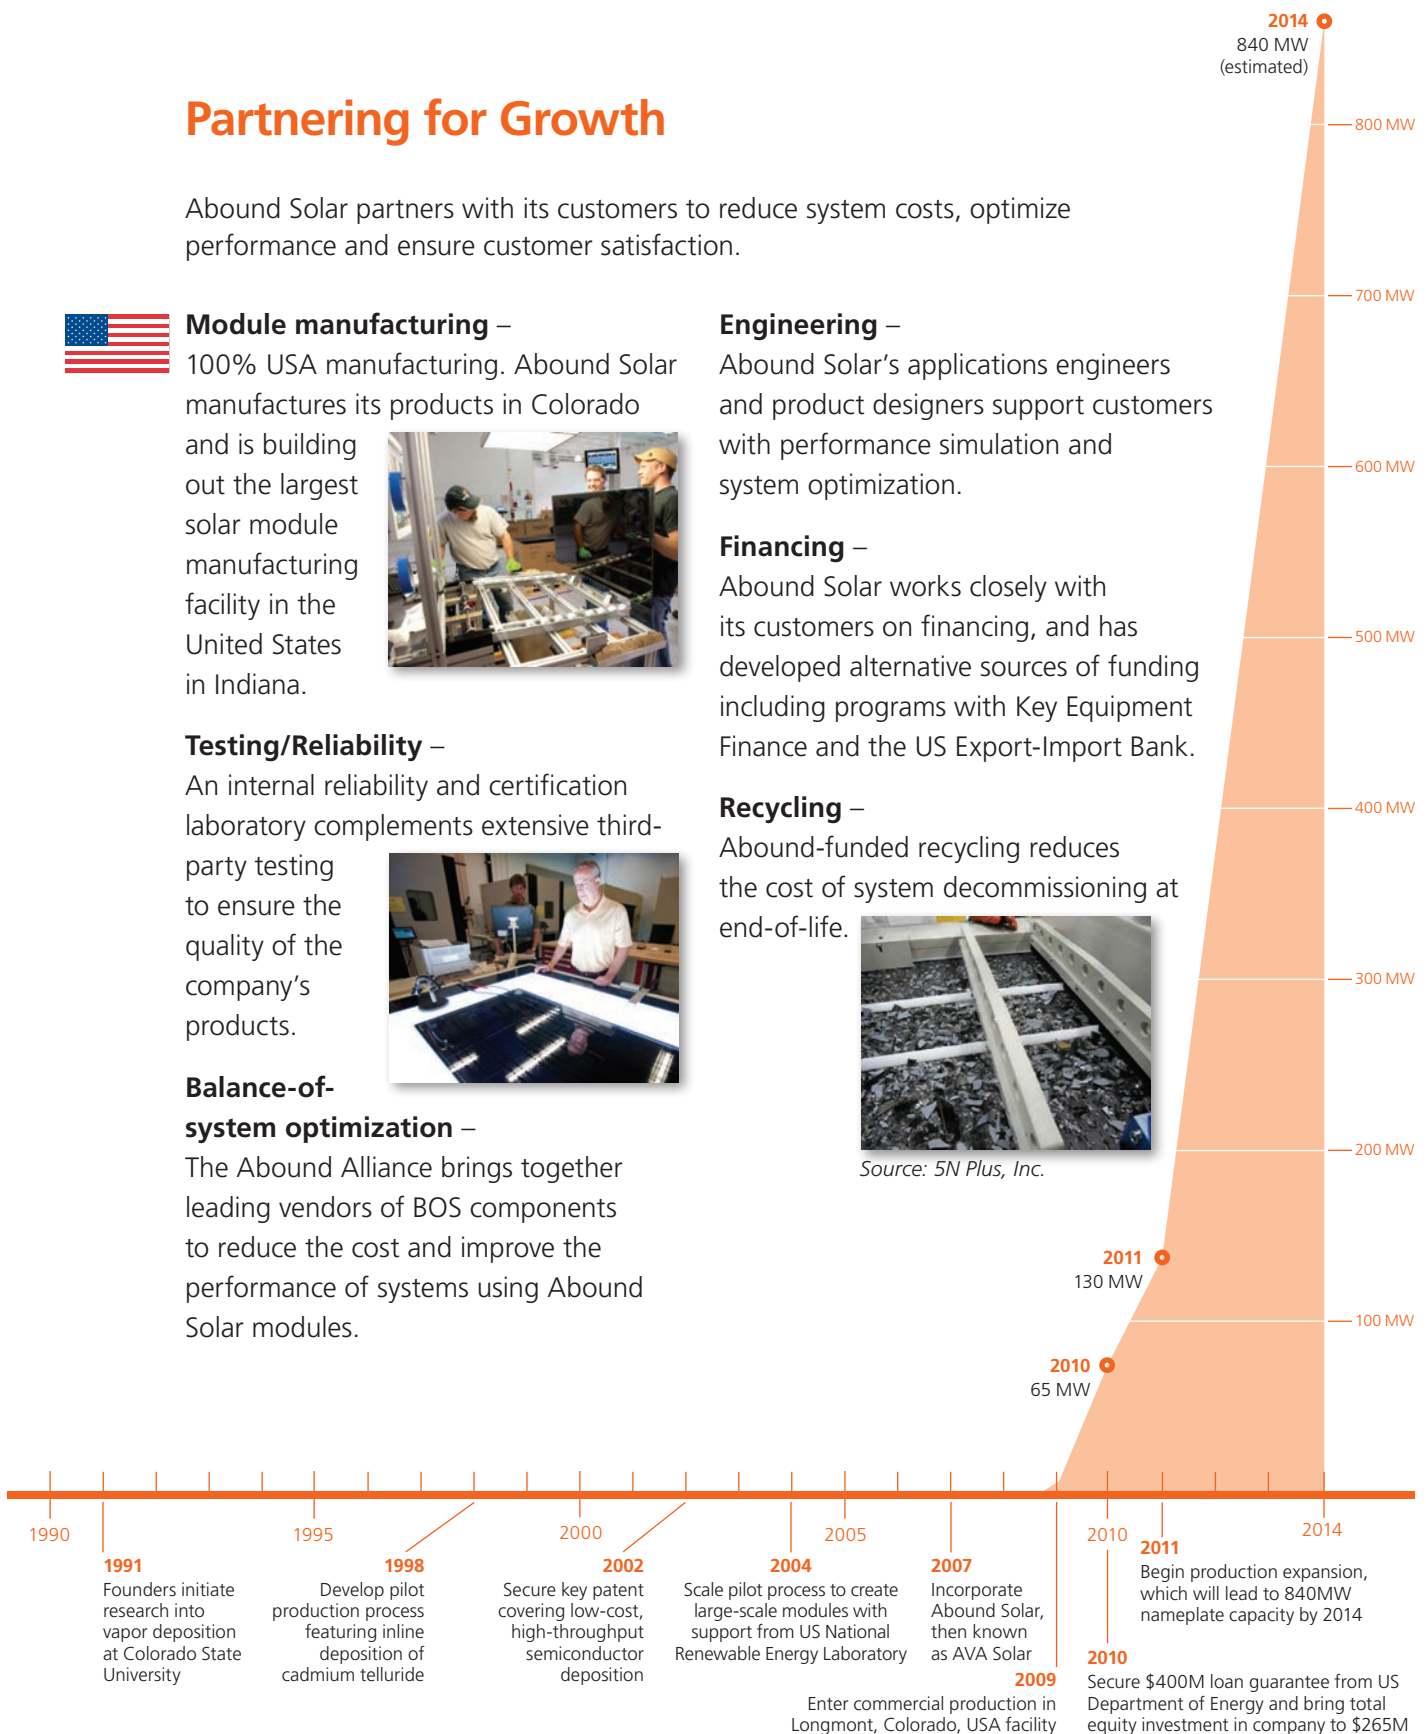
2014
840 MW
(estimated)

800 MW

Partnering for Growth

Abound Solar partners with its customers to reduce system costs, optimize performance and ensure customer satisfaction.

700 MW

**Module manufacturing** – 100% USA manufacturing. Abound Solar manufactures its products in Colorado and is building out the largest solar module manufacturing facility in the United States in Indiana.

**Testing/Reliability** – An internal reliability and certification laboratory complements extensive third-party testing to ensure the quality of the company's products.

**Balance-of-system optimization** – The Abound Alliance brings together leading vendors of BOS components to reduce the cost and improve the performance of systems using Abound Solar modules.

**Engineering** – Abound Solar's applications engineers and product designers support customers with performance simulation and system optimization.

**Financing** – Abound Solar works closely with its customers on financing, and has developed alternative sources of funding including programs with Key Equipment Finance and the US Export-Import Bank.

**Recycling** – Abound-funded recycling reduces the cost of system decommissioning at end-of-life.

Source: 5N Plus, Inc.

600 MW
500 MW
400 MW
300 MW
200 MW

2011
130 MW

100 MW

2010
65 MW

1990 1995 2000 2005 2010 2014

1991
Founders initiate research into vapor deposition at Colorado State University

1998
Develop pilot production process featuring inline deposition of cadmium telluride

2002
Secure key patent covering low-cost, high-throughput semiconductor deposition

2004
Scale pilot process to create large-scale modules with support from US National Renewable Energy Laboratory

2007
Incorporate Abound Solar, then known as AVA Solar

2009
Enter commercial production in Longmont, Colorado, USA facility

2011
Begin production expansion, which will lead to 840MW nameplate capacity by 2014

2010
Secure $400M loan guarantee from US Department of Energy and bring total equity investment in company to $265M